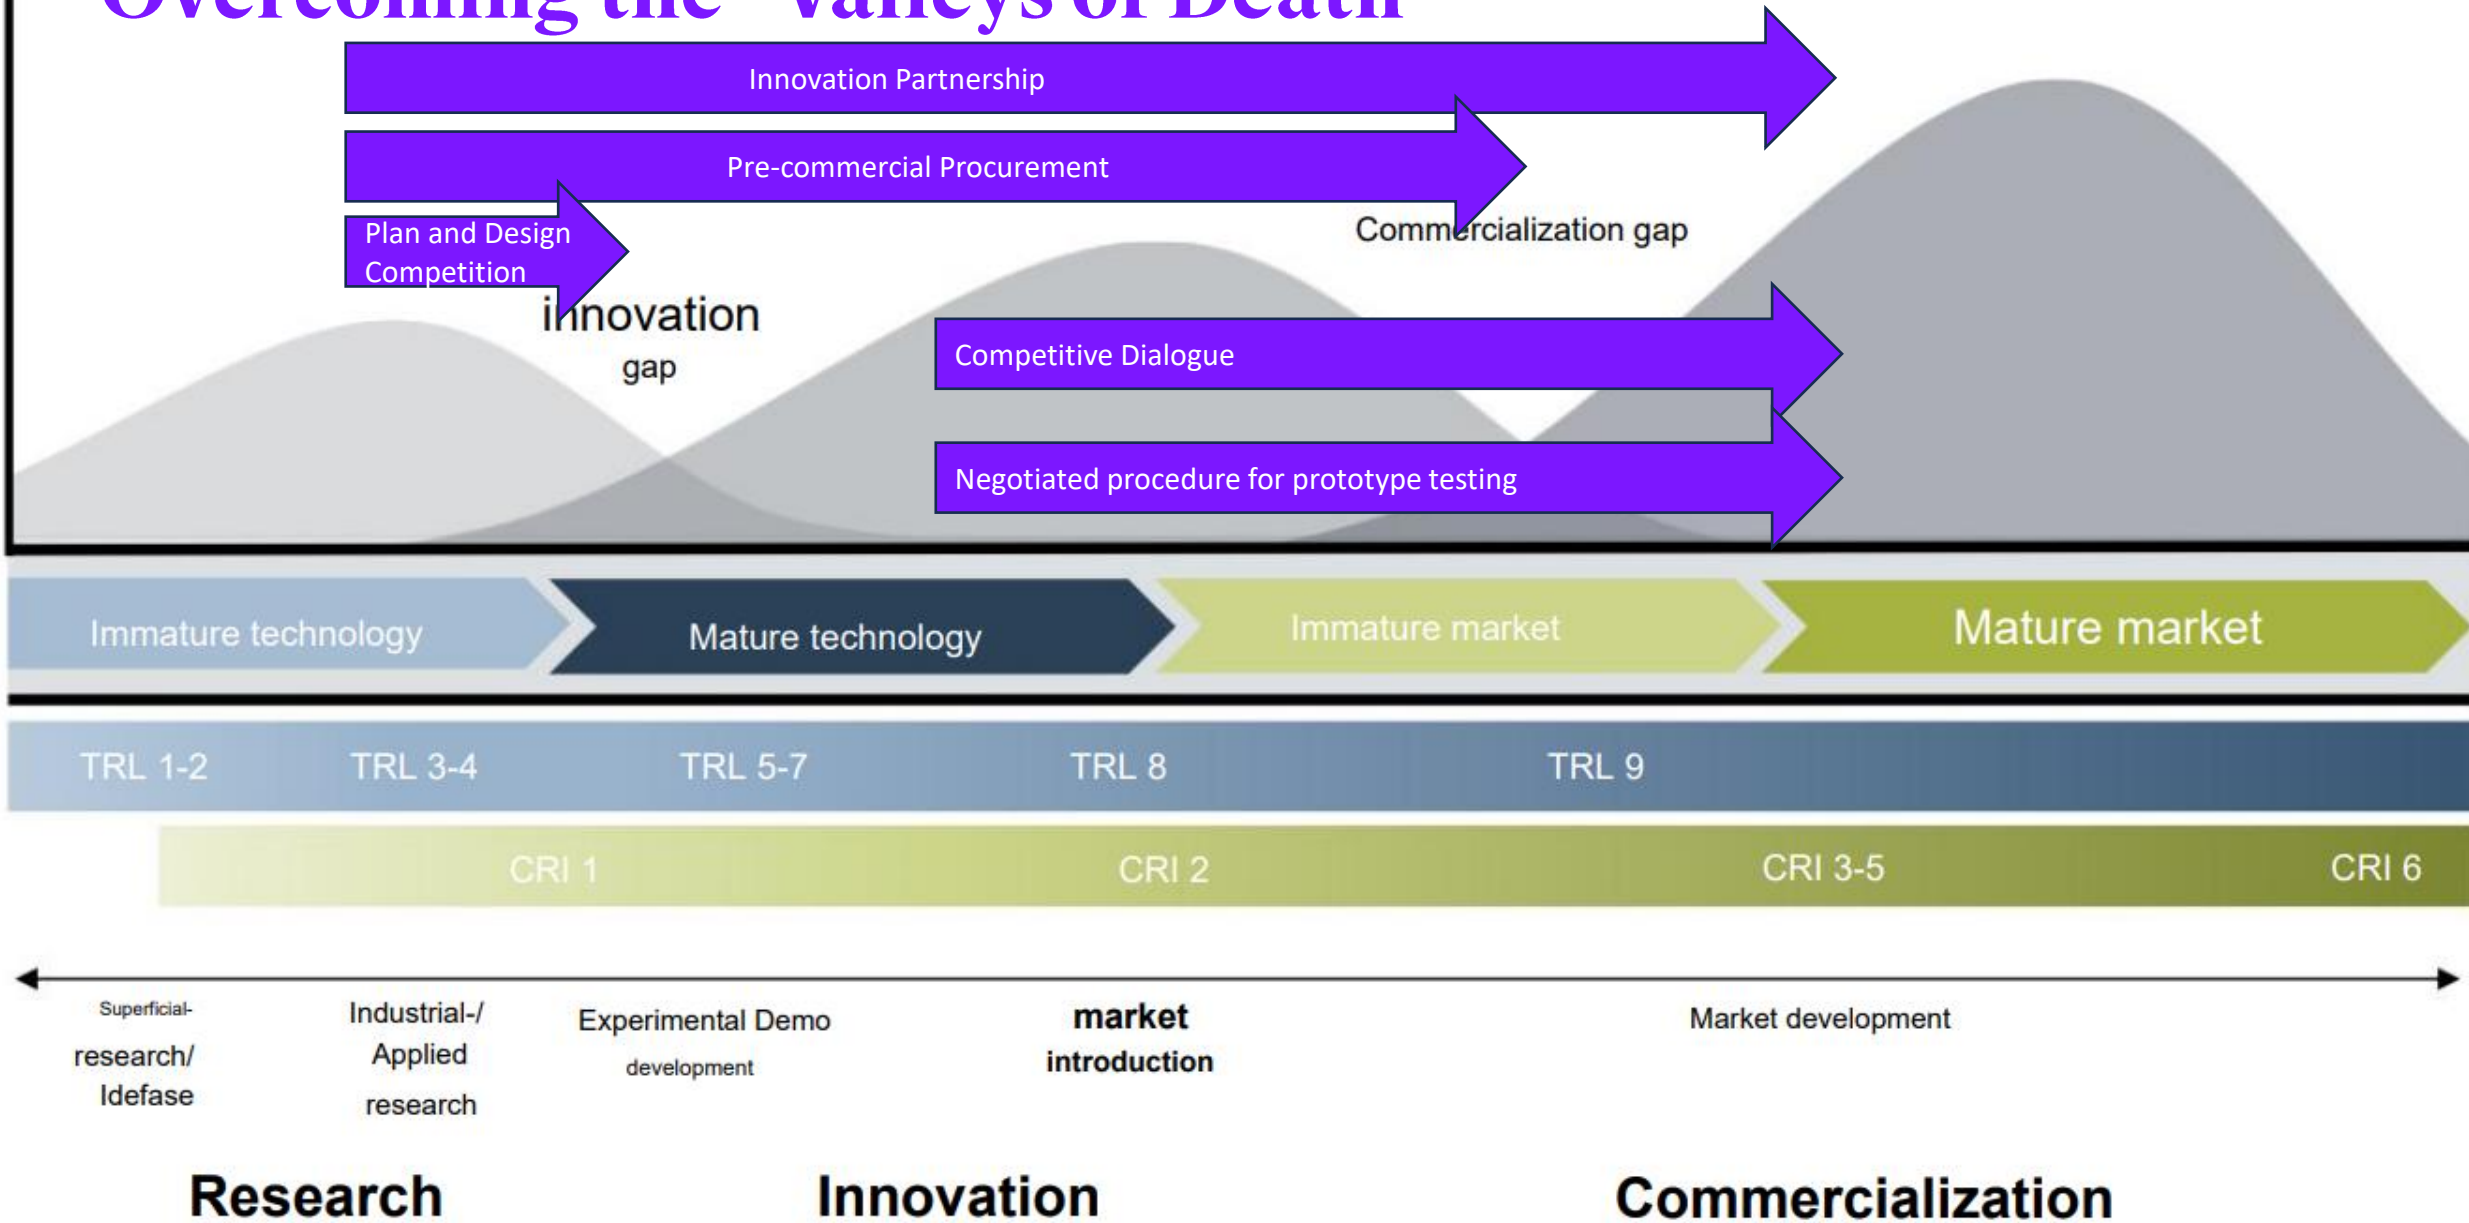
Overcoming the "Valleys of Death"

Innovation Partnership

Pre-commercial Procurement

Plan and Design Competition

Commercialization gap

innovation gap

Competitive Dialogue

Negotiated procedure for prototype testing

Immature technology

Mature technology

Immature market

Mature market

TRL 1-2 TRL 3-4 TRL 5-7 TRL 8 TRL 9

CRI 1 CRI 2 CRI 3-5 CRI 6

Superficial-research/ Idefase

Industrial-/ Applied research

Experimental Demo development

market introduction

Market development

Research

Innovation

Commercialization